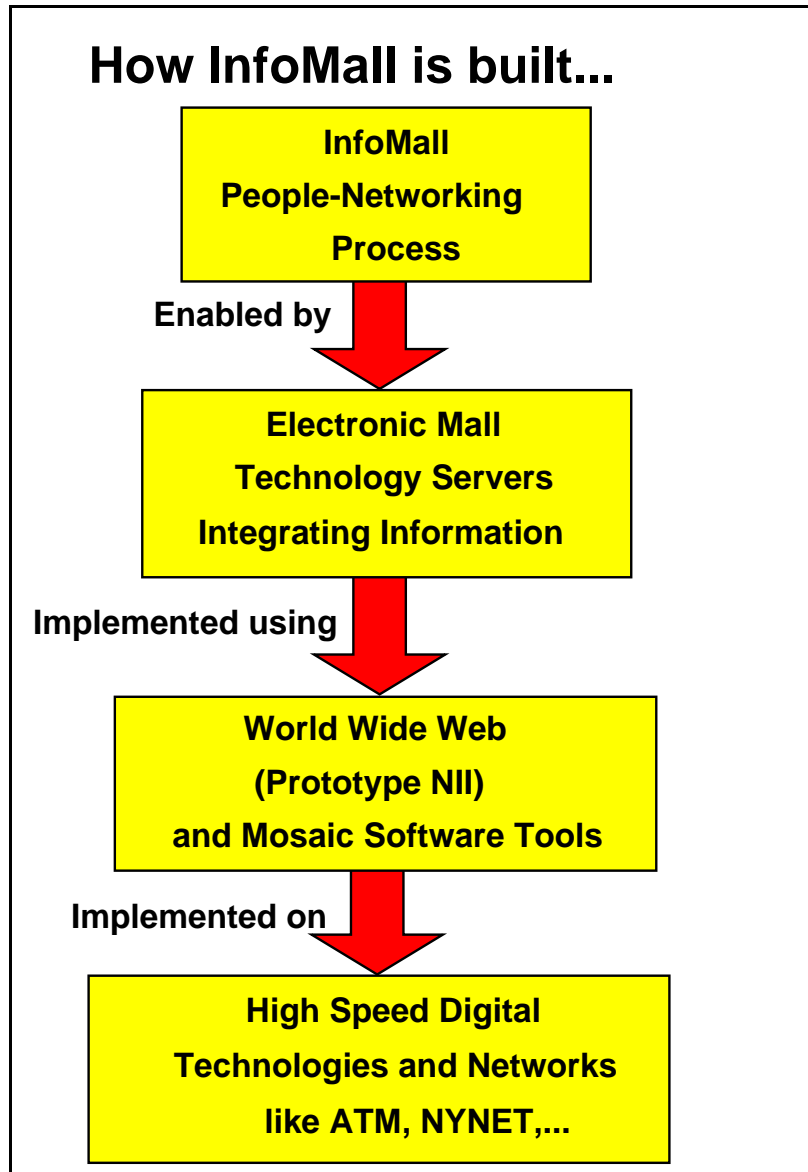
How InfoMall is built...

InfoMall People-Networking Process

Enabled by

Electronic Mall Technology Servers Integrating Information

Implemented using

World Wide Web (Prototype NII) and Mosaic Software Tools

Implemented on

High Speed Digital Technologies and Networks like ATM, NYNET,...